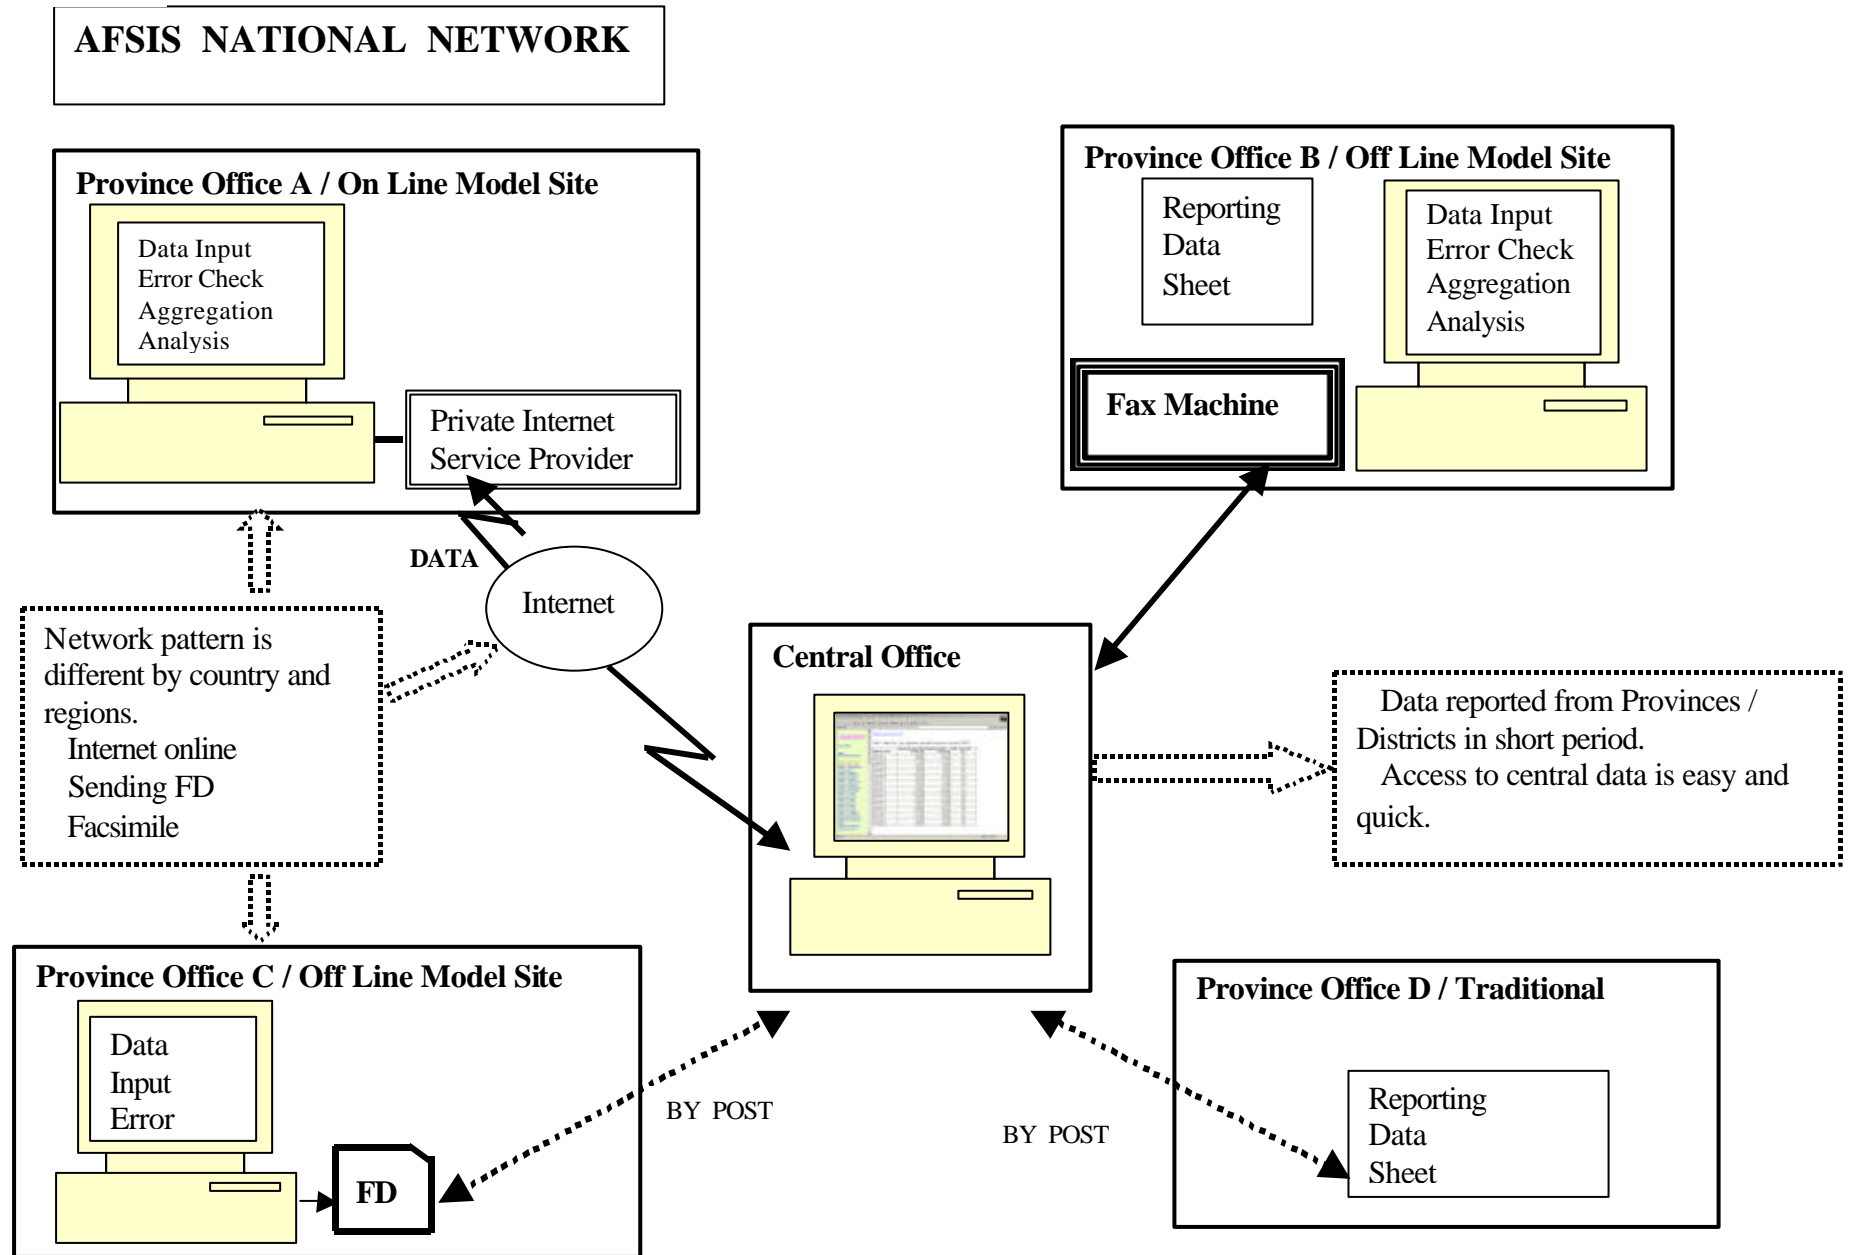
AFSIS NATIONAL NETWORK

Province Office A / On Line Model Site

Data Input
Error Check
Aggregation
Analysis

Private Internet Service Provider

Province Office B / Off Line Model Site

Reporting Data Sheet

Data Input
Error Check
Aggregation
Analysis

Fax Machine

DATA

Internet

Network pattern is different by country and regions.
Internet online
Sending FD
Facsimile

Central Office

Data reported from Provinces / Districts in short period.
Access to central data is easy and quick.

Province Office C / Off Line Model Site

Data
Input
Error

FD

BY POST

BY POST

Province Office D / Traditional

Reporting
Data
Sheet